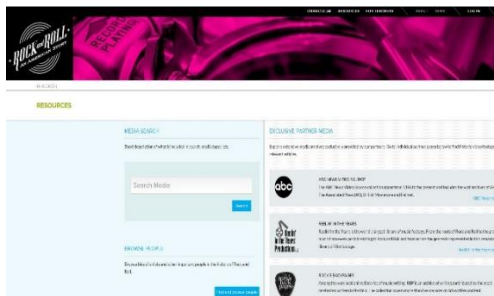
ROCK and ROLL
AN AMERICAN STORY

RECORD PLAYING

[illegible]

RESOURCES

MEDIA SEARCH

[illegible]

Search Media

Search

BROWSE PEOPLE

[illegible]

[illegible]

EXCLUSIVE PARTNER MEDIA

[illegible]

abc

ABC NEWS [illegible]

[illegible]

Rock in the Times Productions

ROCK IN THE TIMES

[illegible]

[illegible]